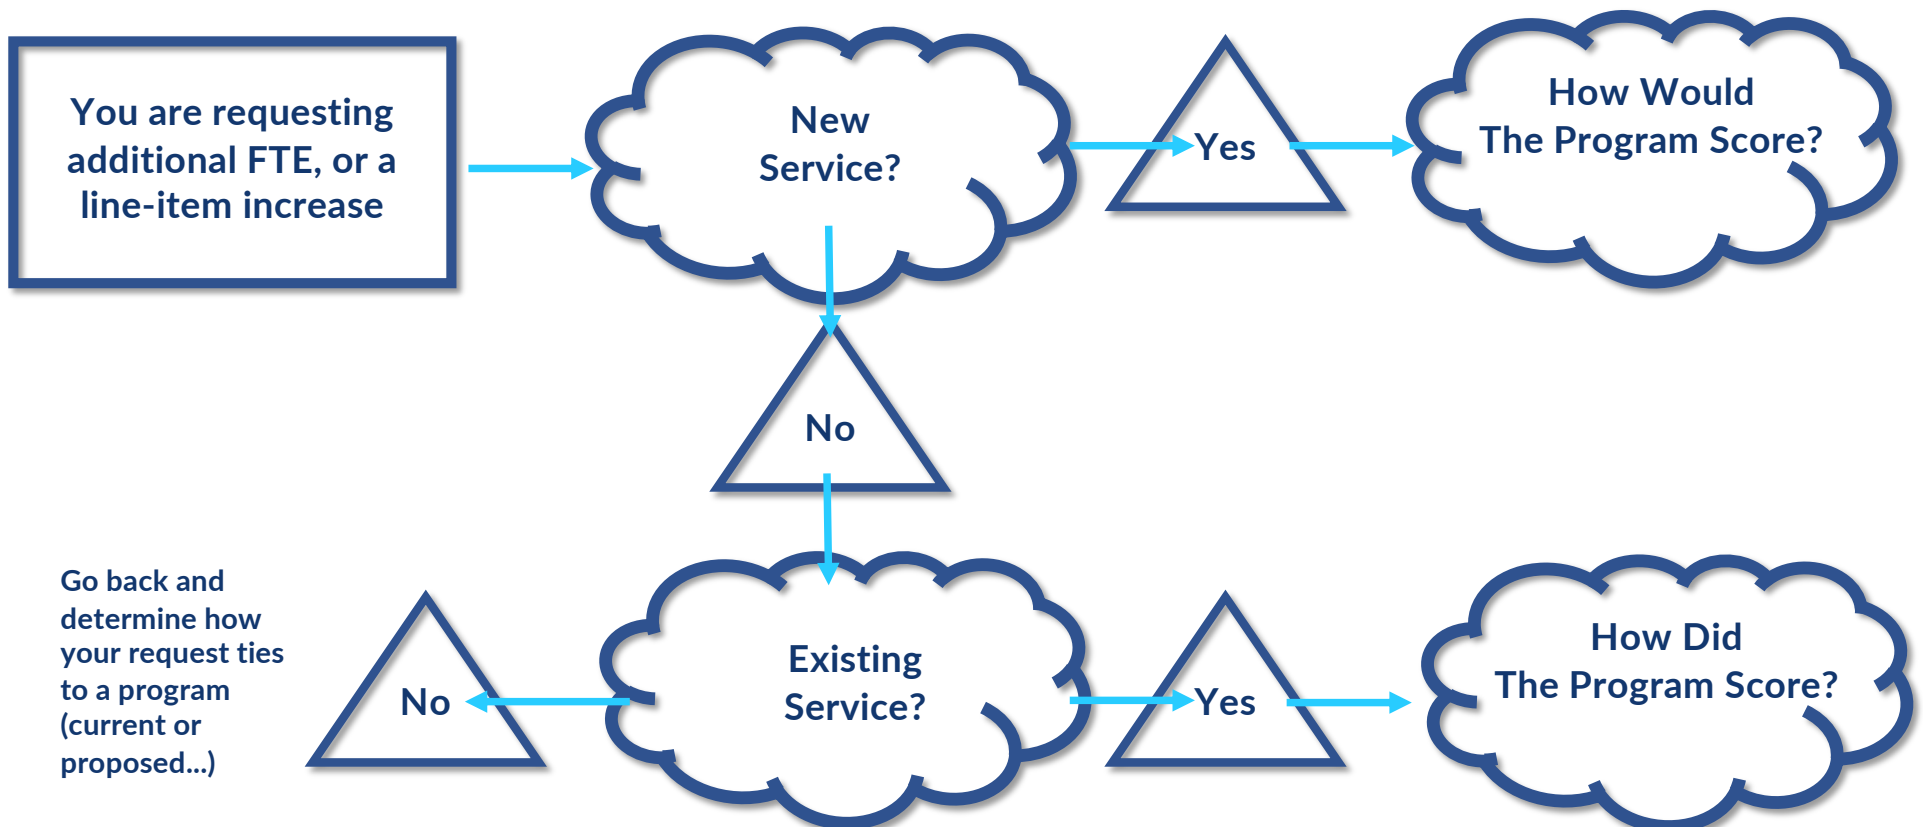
You are requesting additional FTE, or a line-item increase

New Service?

Yes

How Would The Program Score?

No

Go back and determine how your request ties to a program (current or proposed...)

No

Existing Service?

Yes

How Did The Program Score?